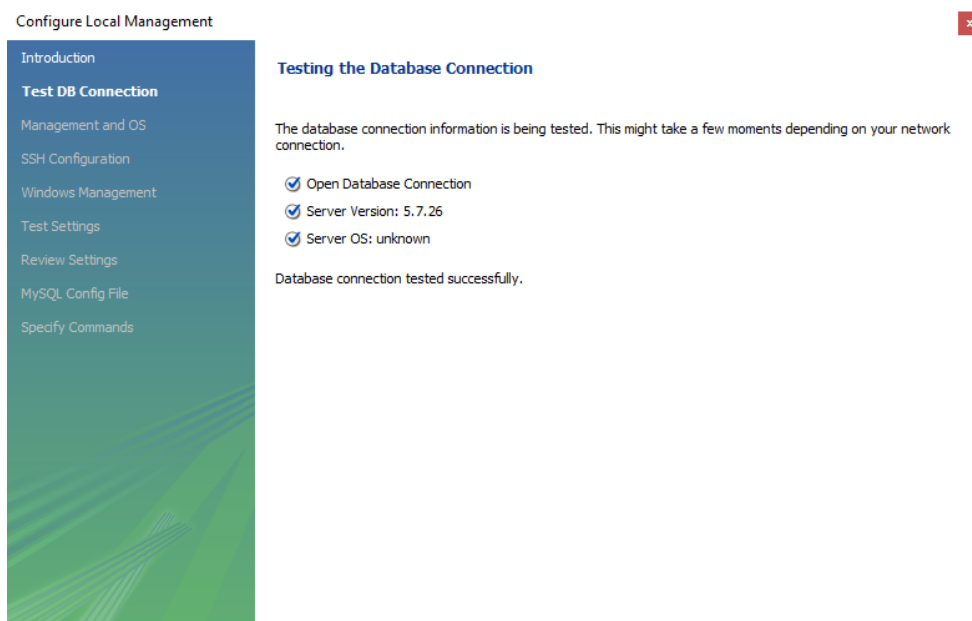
Configure Local Management

Introduction
Test DB Connection
Management and OS
SSH Configuration
Windows Management
Test Settings
Review Settings
MySQL Config File
Specify Commands

Testing the Database Connection

The database connection information is being tested. This might take a few moments depending on your network connection.

Open Database Connection
Server Version: 5.7.26
Server OS: unknown

Database connection tested successfully.